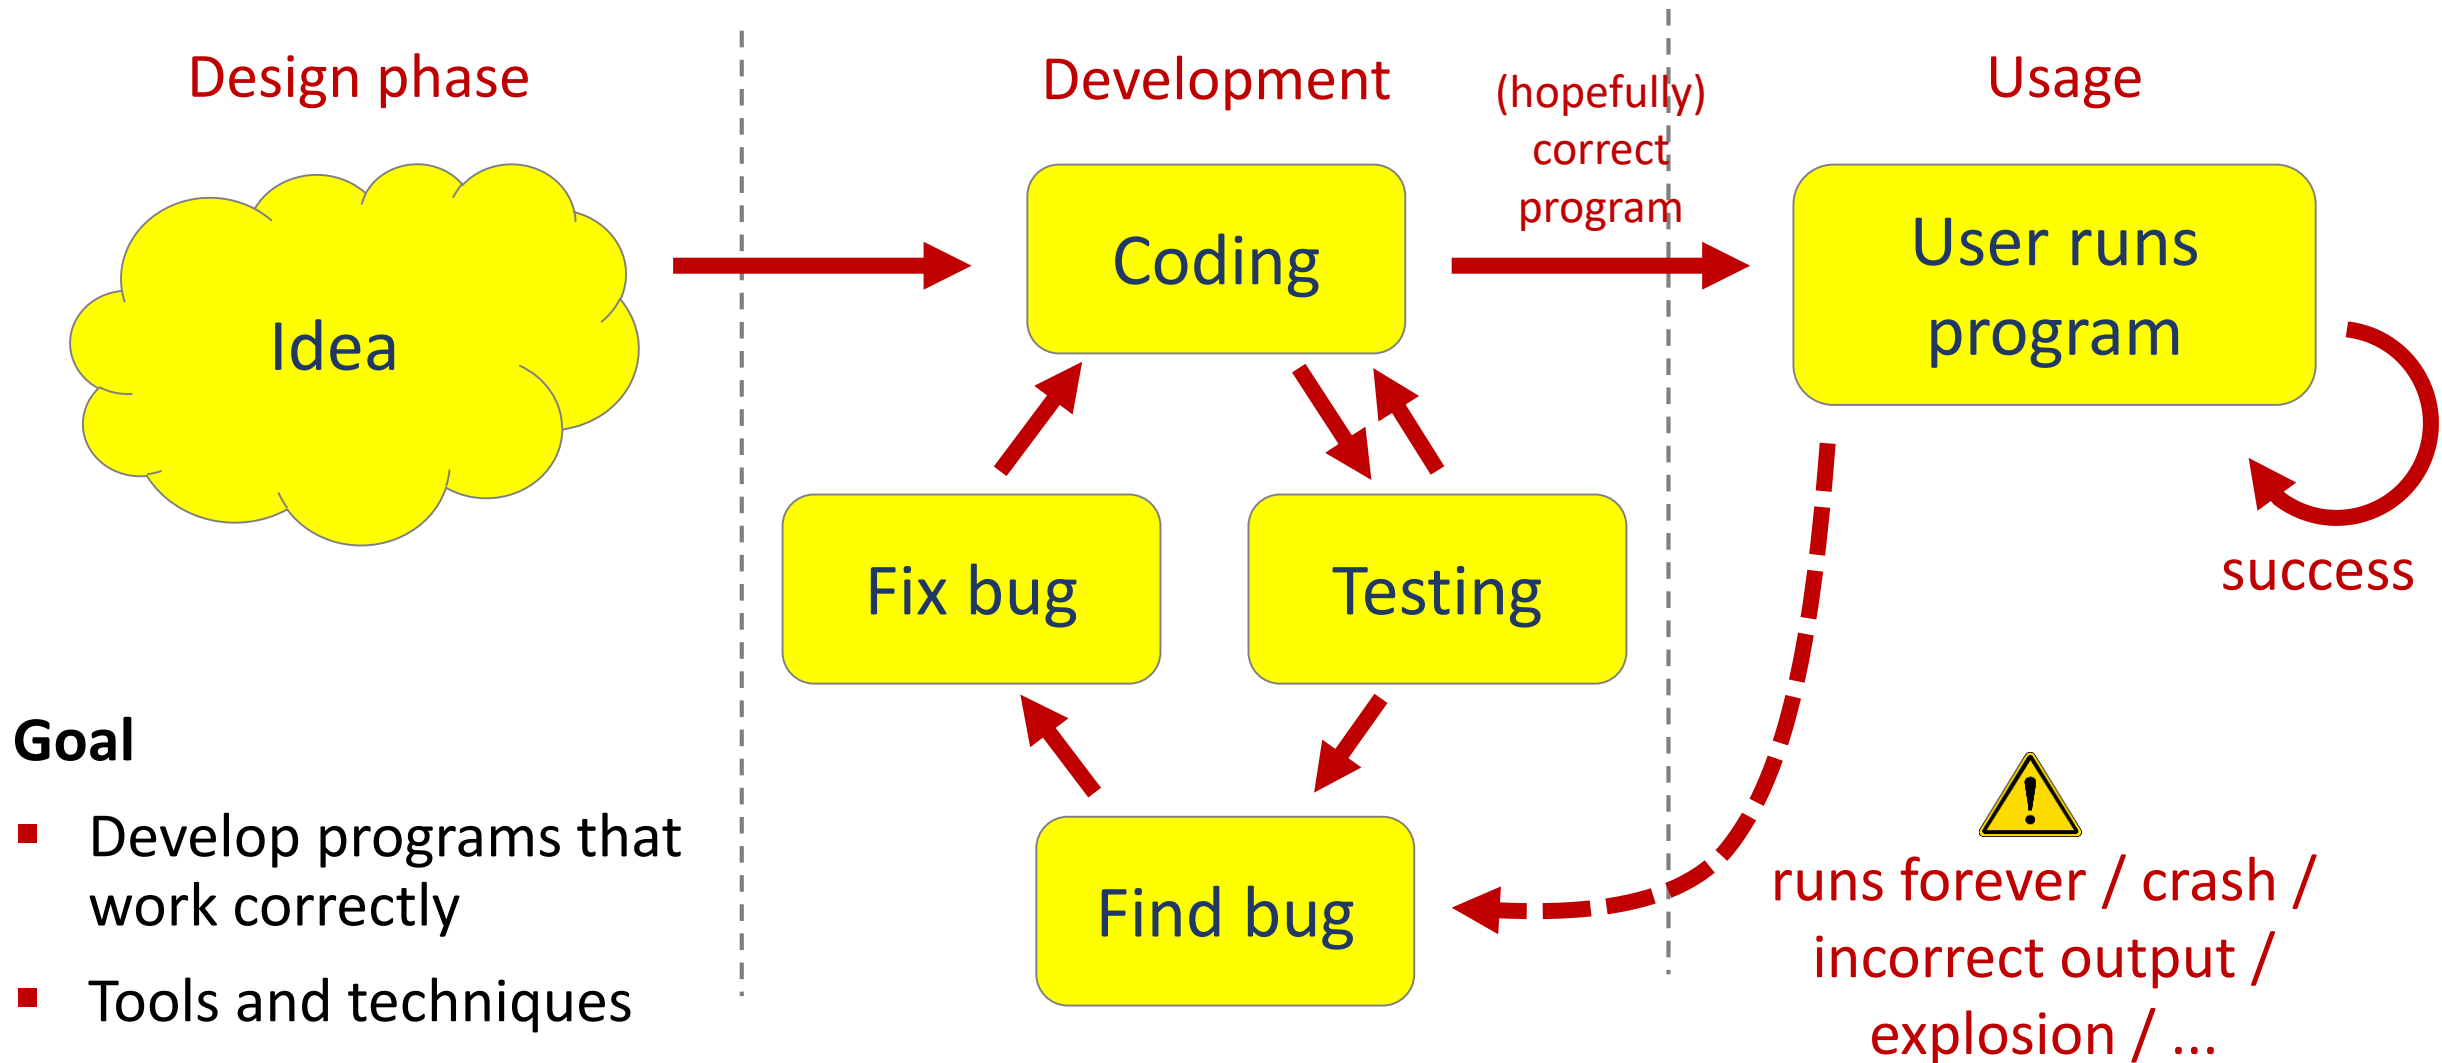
Design phase

Development

(hopefully) correct program

Usage

Idea

Coding

User runs program

Fix bug

Testing

success

Find bug

Goal

- Develop programs that work correctly
- Tools and techniques

runs forever / crash / incorrect output / explosion / ...